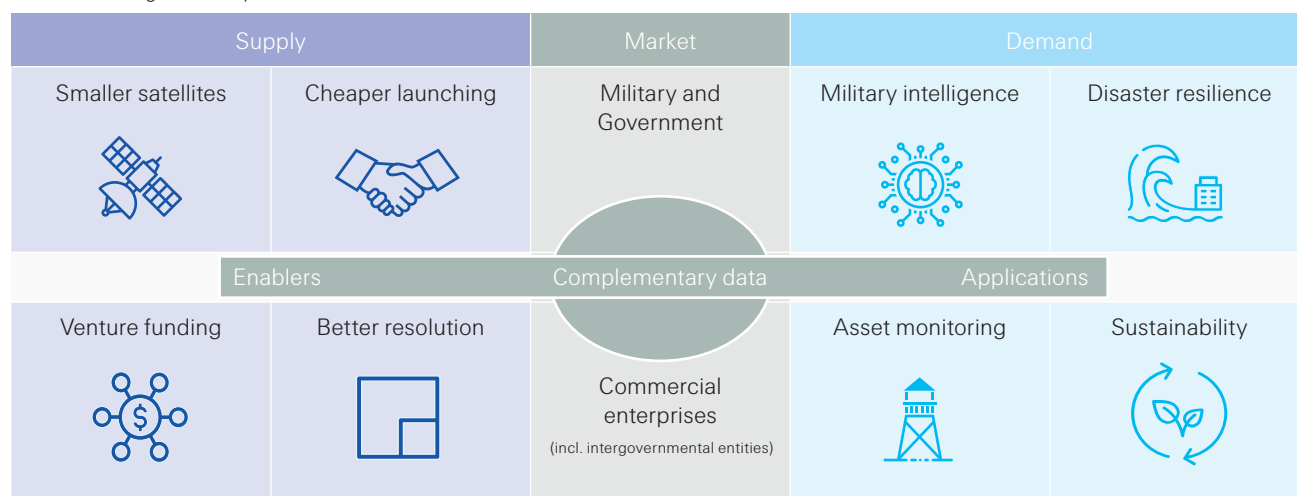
Supply

Market

Demand

Smaller satellites

Cheaper launching

Military and Government

Military intelligence

Disaster resilience

Enablers

Complementary data

Applications

Venture funding

Better resolution

Commercial enterprises

(incl. intergovernmental entities)

Asset monitoring

Sustainability